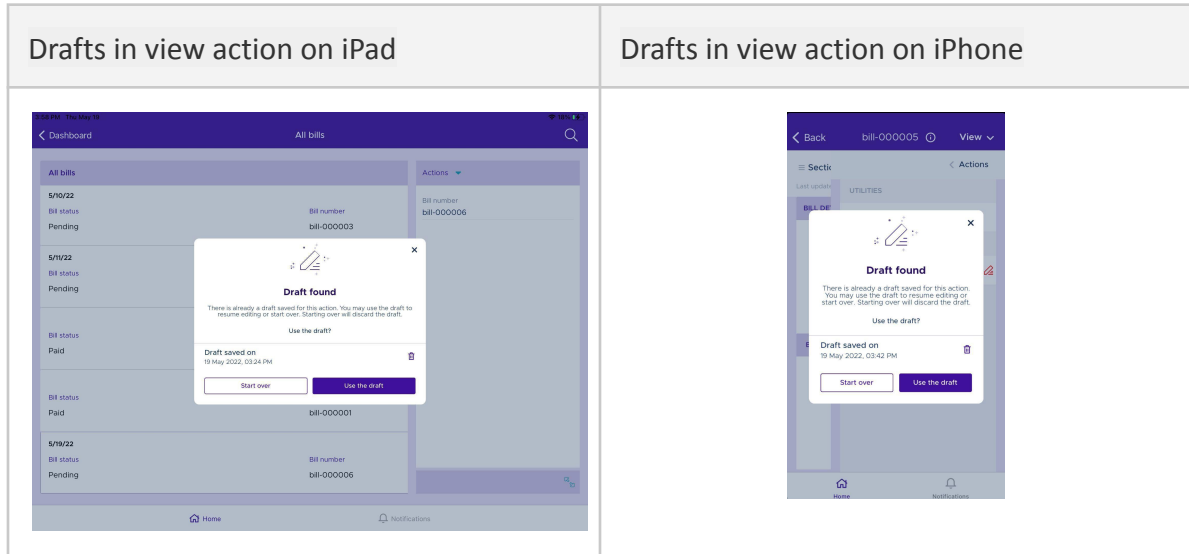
| Drafts in view action on iPad | Drafts in view action on iPhone |
|---|---|
| 3:55 PM Thu May 19 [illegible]<br>Dashboard All bills<br>All bills<br>5/10/22<br>Bill status Bill number<br>Pending bill-000003<br>5/11/22<br>Bill status<br>Pending<br>Bill status<br>Paid<br>Bill status<br>Paid bill-000001<br>5/19/22<br>Bill status Bill number<br>Pending bill-000006<br>Actions<br>Bill number<br>bill-000006<br>×<br>Draft found<br>There is already a draft saved for this action. You may use the draft to resume editing or start over. Starting over will discard the draft.<br>Use the draft?<br>Draft saved on<br>19 May 2022, 03:24 PM<br>Start over Use the draft<br>Home Notifications | Back bill-000005 View<br>Sectio Actions<br>Last update UTILITIES<br>BILL DE<br>×<br>Draft found<br>There is already a draft saved for this action. You may use the draft to resume editing or start over. Starting over will discard the draft.<br>Use the draft?<br>Draft saved on<br>19 May 2022, 03:42 PM<br>Start over Use the draft<br>Home Notifications |